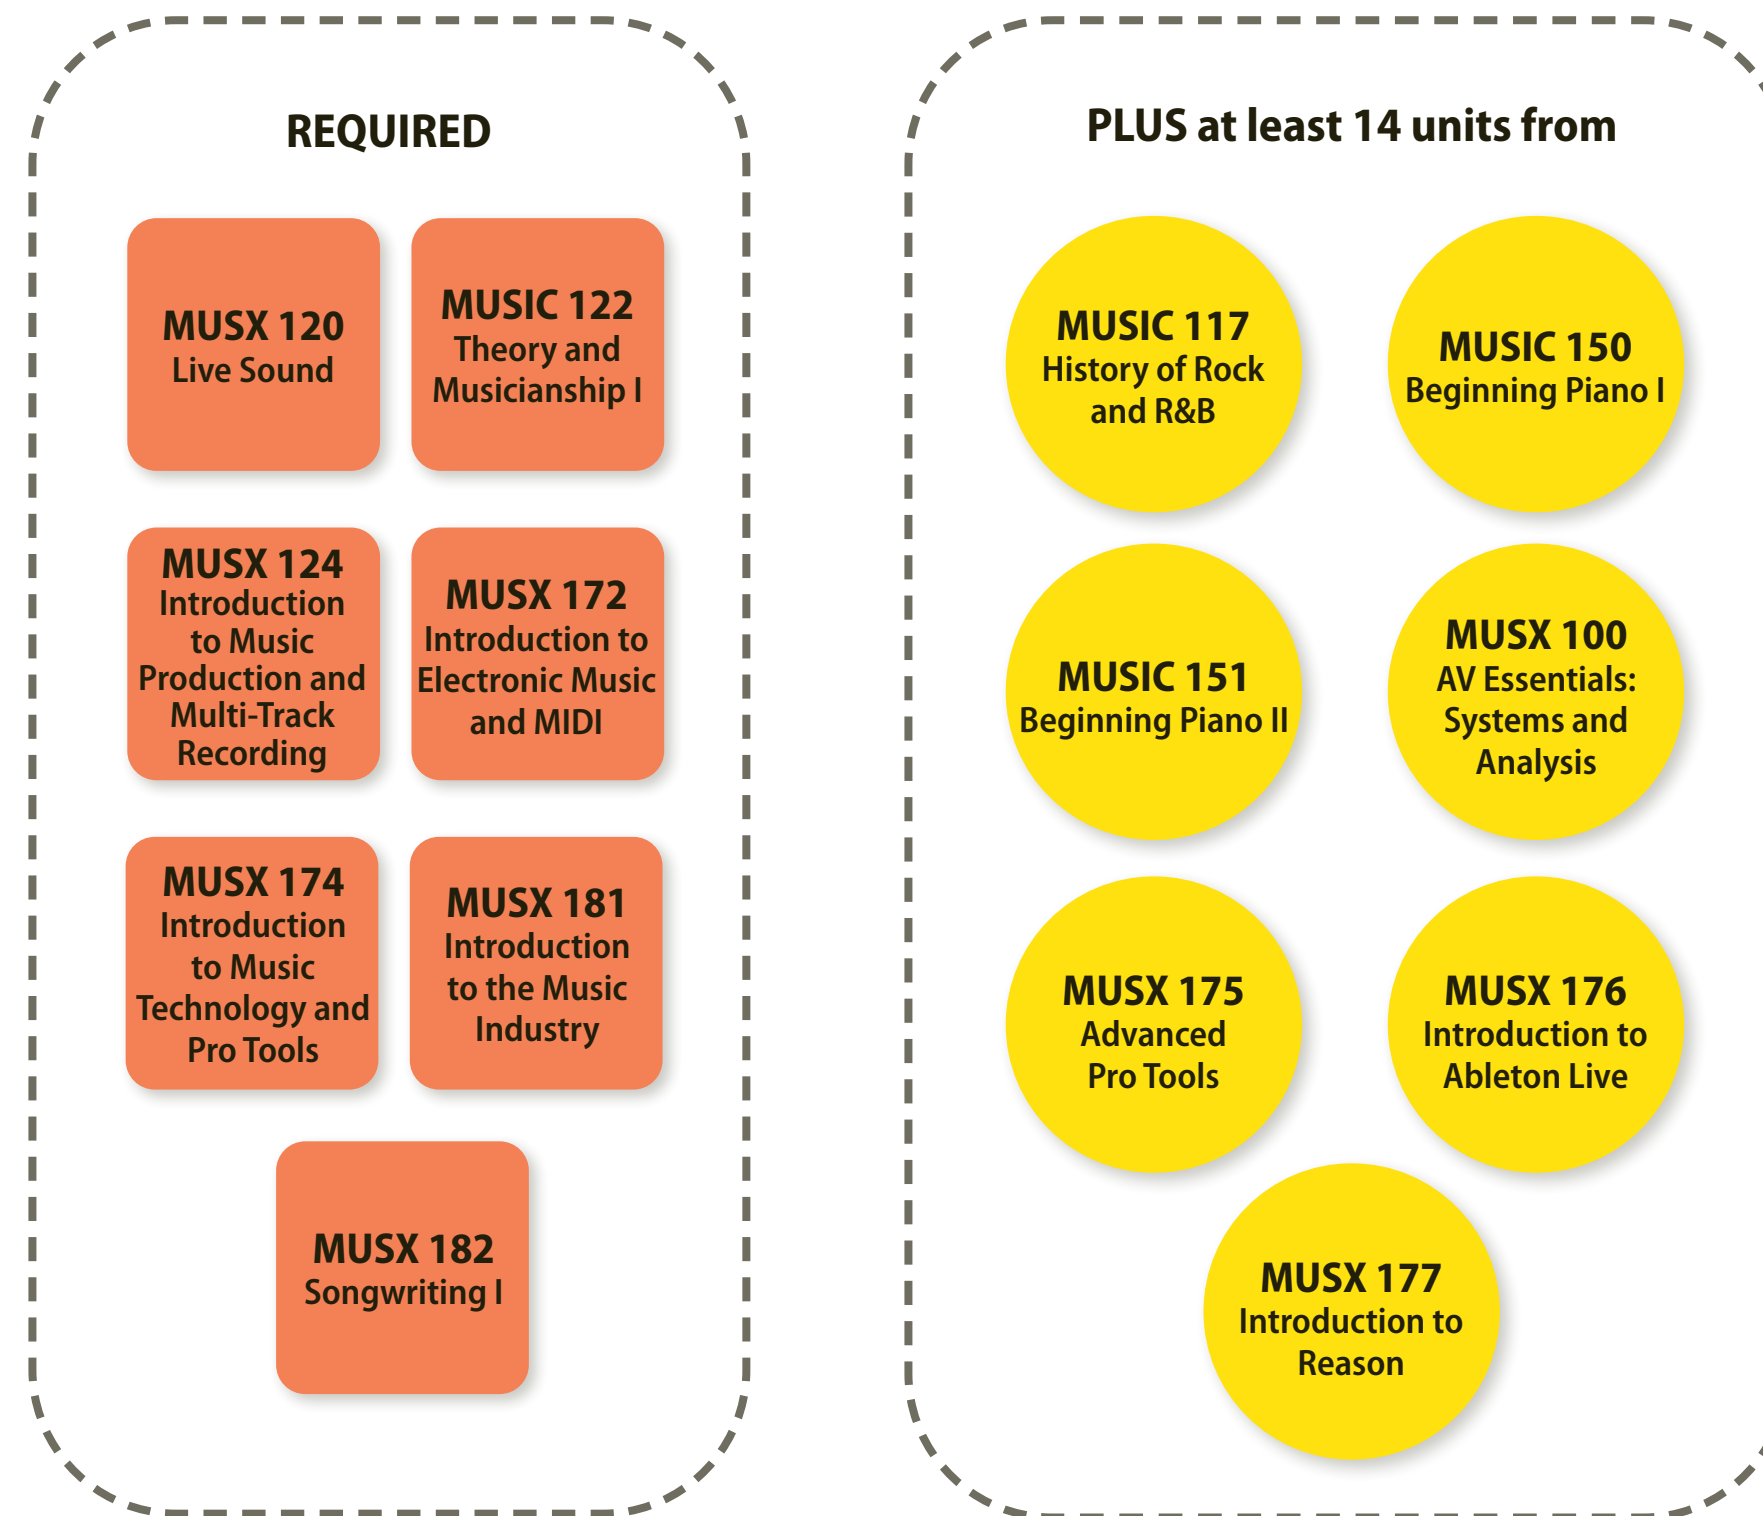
REQUIRED

MUSX 120
Live Sound

MUSIC 122
Theory and Musicianship I

MUSX 124
Introduction to Music Production and Multi-Track Recording

MUSX 172
Introduction to Electronic Music and MIDI

MUSX 174
Introduction to Music Technology and Pro Tools

MUSX 181
Introduction to the Music Industry

MUSX 182
Songwriting I

PLUS at least 14 units from

MUSIC 117
History of Rock and R&B

MUSIC 150
Beginning Piano I

MUSIC 151
Beginning Piano II

MUSX 100
AV Essentials: Systems and Analysis

MUSX 175
Advanced Pro Tools

MUSX 176
Introduction to Ableton Live

MUSX 177
Introduction to Reason